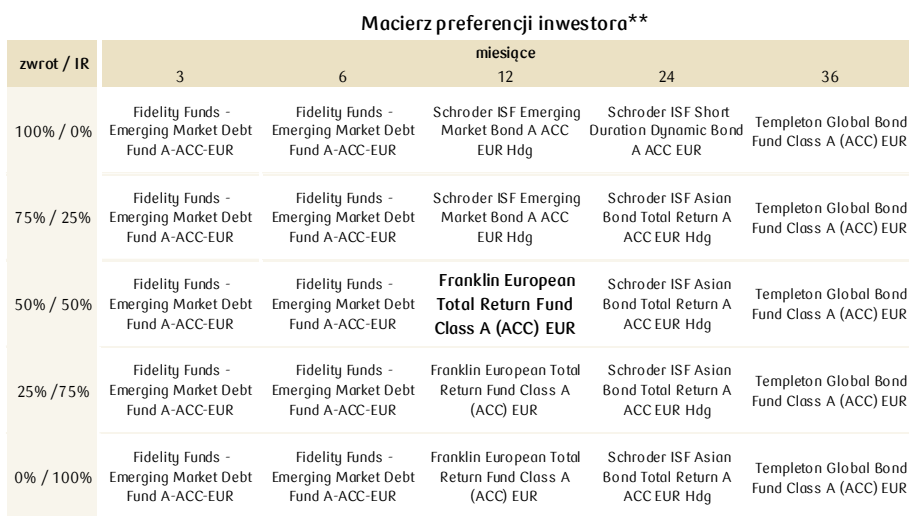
Macierz preferencji inwestora**

| zwrot / IR | miesiące 3 | 6 | 12 | 24 | 36 |
|---|---|---|---|---|---|
| 100% / 0% | Fidelity Funds - Emerging Market Debt Fund A-ACC-EUR | Fidelity Funds - Emerging Market Debt Fund A-ACC-EUR | Schroder ISF Emerging Market Bond A ACC EUR Hdg | Schroder ISF Short Duration Dynamic Bond A ACC EUR | Templeton Global Bond Fund Class A (ACC) EUR |
| 75% / 25% | Fidelity Funds - Emerging Market Debt Fund A-ACC-EUR | Fidelity Funds - Emerging Market Debt Fund A-ACC-EUR | Schroder ISF Emerging Market Bond A ACC EUR Hdg | Schroder ISF Asian Bond Total Return A ACC EUR Hdg | Templeton Global Bond Fund Class A (ACC) EUR |
| 50% / 50% | Fidelity Funds - Emerging Market Debt Fund A-ACC-EUR | Fidelity Funds - Emerging Market Debt Fund A-ACC-EUR | Franklin European Total Return Fund Class A (ACC) EUR | Schroder ISF Asian Bond Total Return A ACC EUR Hdg | Templeton Global Bond Fund Class A (ACC) EUR |
| 25% /75% | Fidelity Funds - Emerging Market Debt Fund A-ACC-EUR | Fidelity Funds - Emerging Market Debt Fund A-ACC-EUR | Franklin European Total Return Fund Class A (ACC) EUR | Schroder ISF Asian Bond Total Return A ACC EUR Hdg | Templeton Global Bond Fund Class A (ACC) EUR |
| 0% / 100% | Fidelity Funds - Emerging Market Debt Fund A-ACC-EUR | Fidelity Funds - Emerging Market Debt Fund A-ACC-EUR | Franklin European Total Return Fund Class A (ACC) EUR | Schroder ISF Asian Bond Total Return A ACC EUR Hdg | Templeton Global Bond Fund Class A (ACC) EUR |